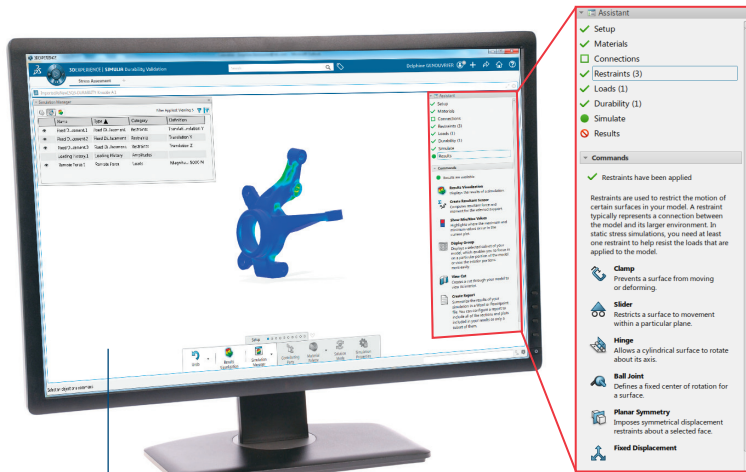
Assistant

Setup

Materials

Connections

Restraints (3)

Loads (1)

Durability (1)

Simulate

Results

Commands

Restraints have been applied

Restraints are used to restrict the motion of certain surfaces in your model. A restraint typically represents a connection between the model and its larger environment. In static stress simulations, you need at least one restraint to help resist the loads that are applied to the model.

Clamp
Prevents a surface from moving or deforming.

Slider
Restricts a surface to movement within a particular plane.

Hinge
Allows a cylindrical surface to rotate about its axis.

Ball Joint
Defines a fixed center of rotation for a surface.

Planar Symmetry
Imposes symmetrical displacement restraints about a selected face.

Fixed Displacement

3DEXPERIENCE | SIMULIA Durability Validation

Stress Assessment

Simulation Manager

View Applied Loading

Name | Type | Category | Definition
Fixed Displacement.1 | Fixed Displacement | Restraints | Translation Fixed
Fixed Displacement.2 | Fixed Displacement | Restraints | Translation Y
Fixed Displacement.3 | Fixed Displacement | Restraints | Translation Z
Loading History.1 | Loading History | Amplitudes |
Remote Force.1 | Remote Force | Loads | Magnitude: 5000 N

Assistant
Setup
Materials
Connections
Restraints (3)
Loads (1)
Durability (1)
Simulate
Results

Commands

Results are available

Results Visualization
Create Resultant Sensor
Show Min/Max Values
Display Group
View Cut
Create Report

Undo
Results Visualization
Simulation Manager
Connectivity Policy
Materials Policy
Simulate Study
Simulation Properties

Select an object or a command